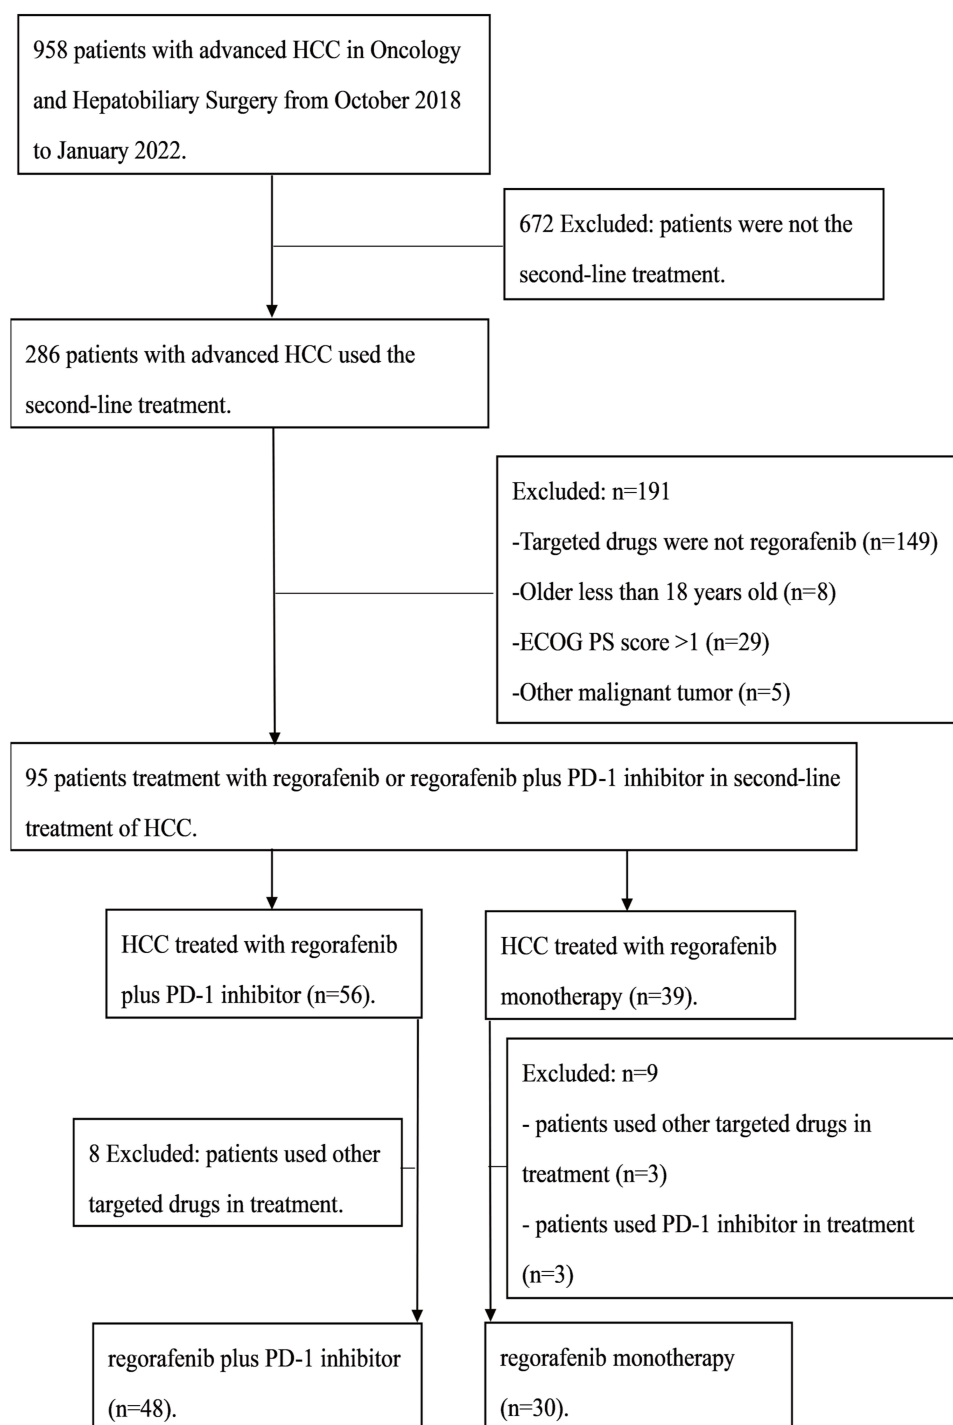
958 patients with advanced HCC in Oncology and Hepatobiliary Surgery from October 2018 to January 2022.

672 Excluded: patients were not the second-line treatment.

286 patients with advanced HCC used the second-line treatment.

Excluded: n=191
-Targeted drugs were not regorafenib (n=149)
-Older less than 18 years old (n=8)
-ECOG PS score >1 (n=29)
-Other malignant tumor (n=5)

95 patients treatment with regorafenib or regorafenib plus PD-1 inhibitor in second-line treatment of HCC.

HCC treated with regorafenib plus PD-1 inhibitor (n=56).

HCC treated with regorafenib monotherapy (n=39).

Excluded: n=9
- patients used other targeted drugs in treatment (n=3)
- patients used PD-1 inhibitor in treatment (n=3)

8 Excluded: patients used other targeted drugs in treatment.

regorafenib plus PD-1 inhibitor (n=48).

regorafenib monotherapy (n=30).